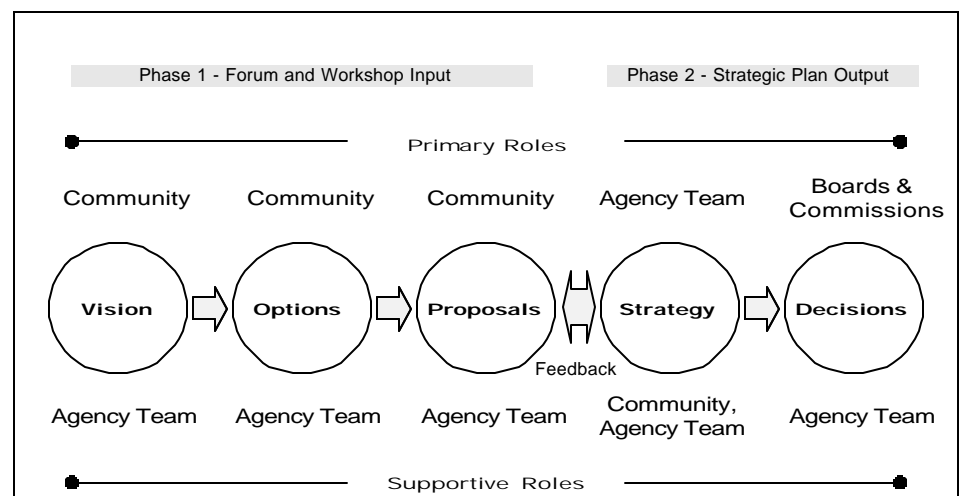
Phase 1 - Forum and Workshop Input

Phase 2 - Strategic Plan Output

Primary Roles

Community

Community

Community

Agency Team

Boards & Commissions

Vision

Options

Proposals

Strategy

Decisions

Feedback

Agency Team

Agency Team

Agency Team

Community, Agency Team

Agency Team

Supportive Roles